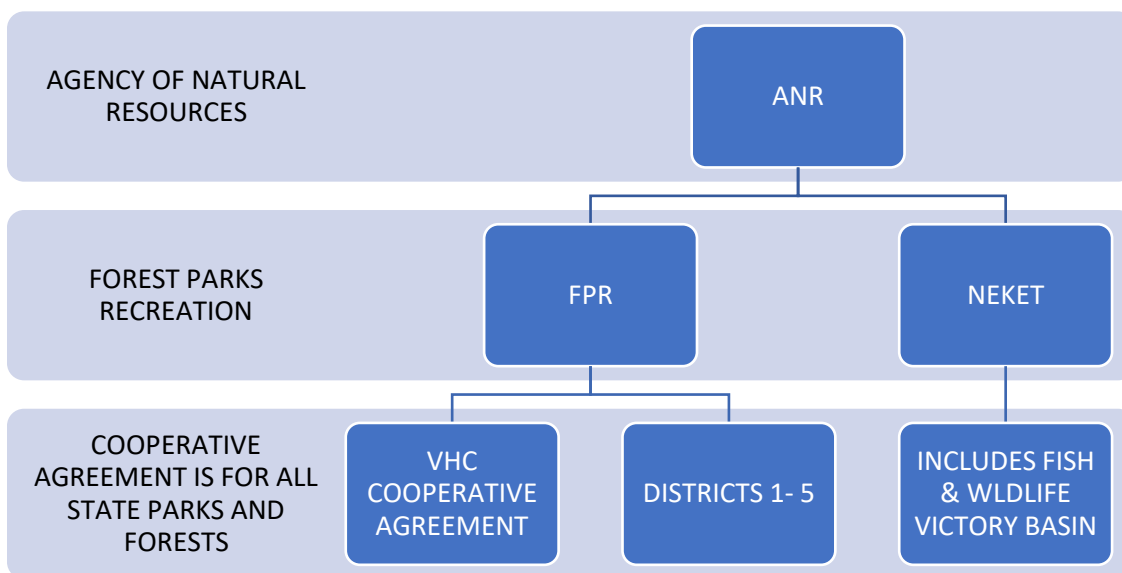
AGENCY OF NATURAL RESOURCES

ANR

FOREST PARKS RECREATION

FPR

NEKET

COOPERATIVE AGREEMENT IS FOR ALL STATE PARKS AND FORESTS

VHC COOPERATIVE AGREEMENT

DISTRICTS 1- 5

INCLUDES FISH & WLDLIFE VICTORY BASIN